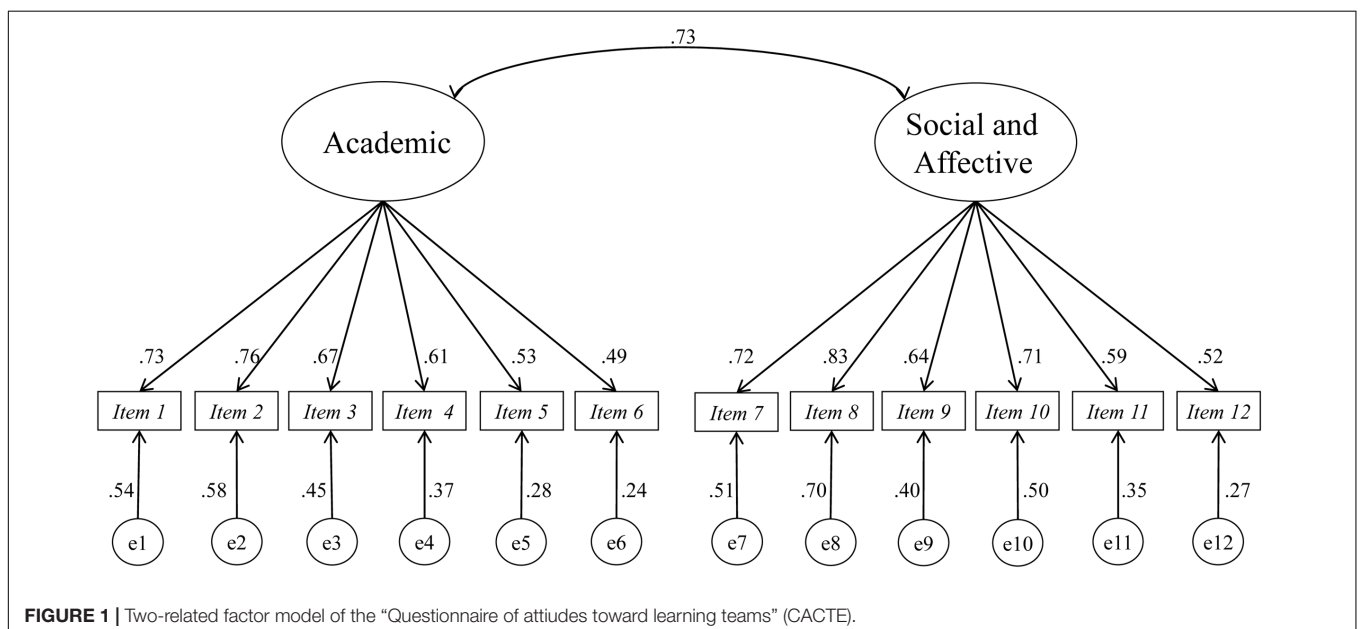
.73

Academic

Social and Affective

.73 .76 .67 .61 .53 .49

.72 .83 .64 .71 .59 .52

Item 1
Item 2
Item 3
Item 4
Item 5
Item 6
Item 7
Item 8
Item 9
Item 10
Item 11
Item 12

.54 .58 .45 .37 .28 .24 .51 .70 .40 .50 .35 .27

e1 e2 e3 e4 e5 e6 e7 e8 e9 e10 e11 e12

FIGURE 1 | Two-related factor model of the "Questionnaire of attiudes toward learning teams" (CACTE).